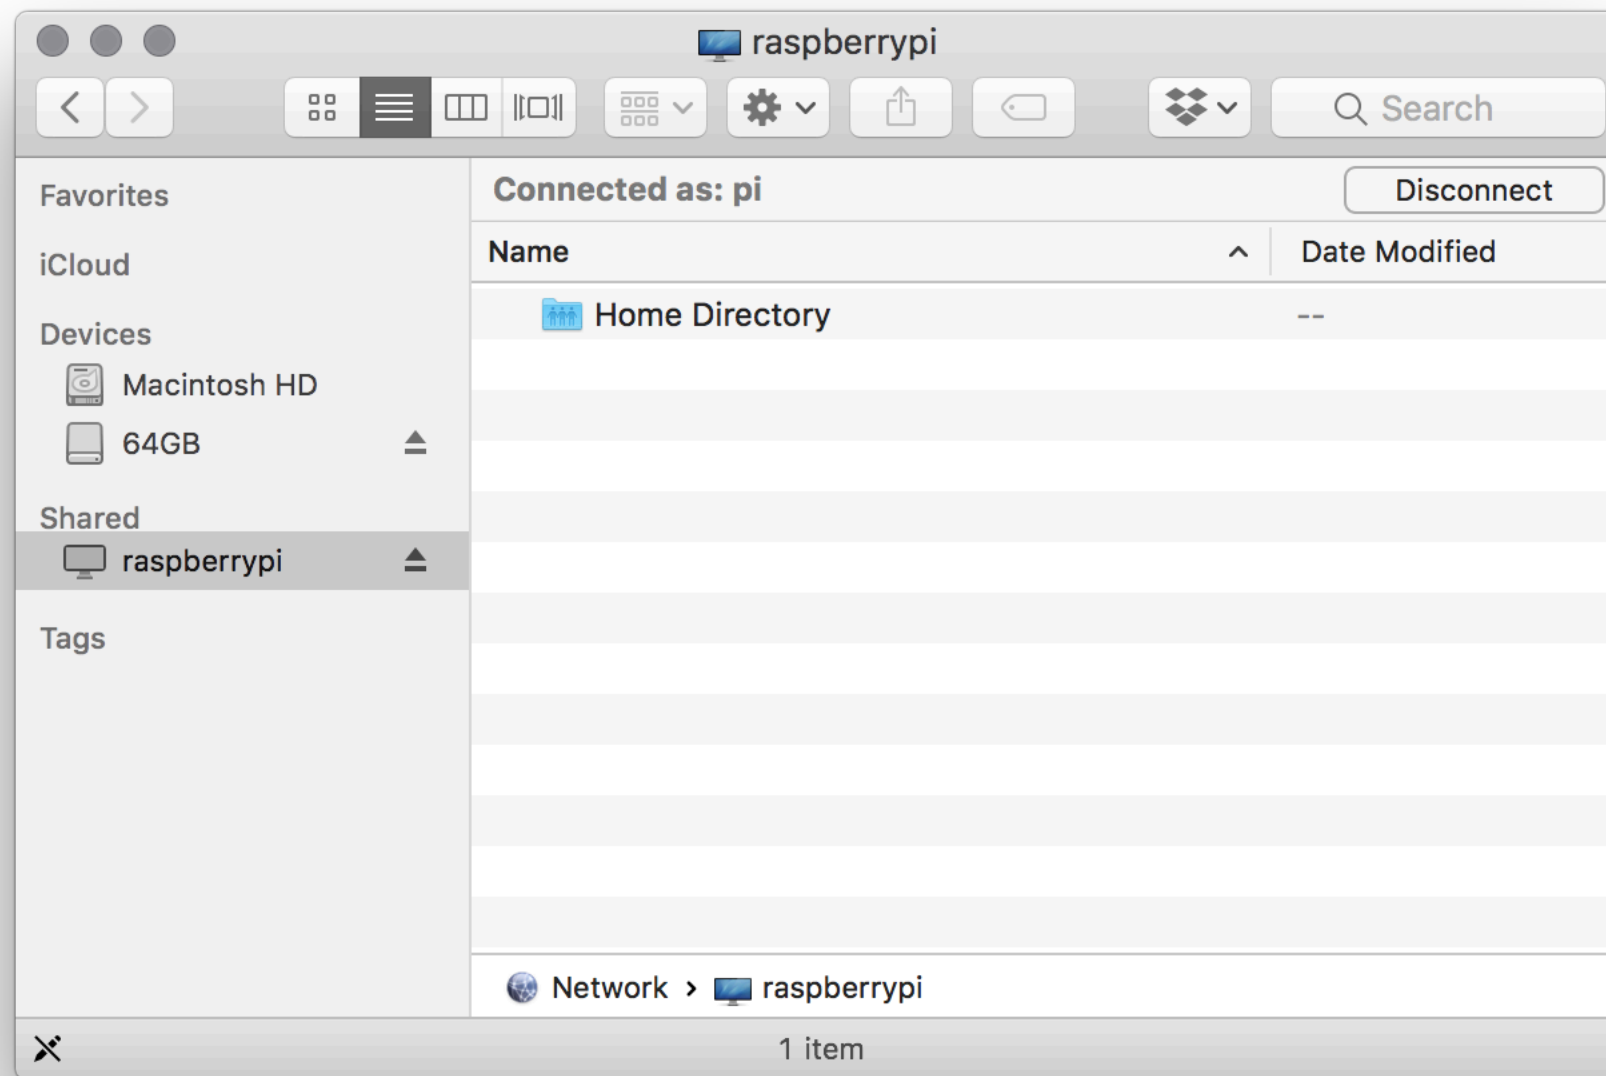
raspberrypi

Search

Favorites

iCloud

Devices

Macintosh HD

64GB

Shared

raspberrypi

Tags

Connected as: pi

Disconnect

| Name | Date Modified |
|---|---|
| Home Directory | -- |

Network › raspberrypi

1 item